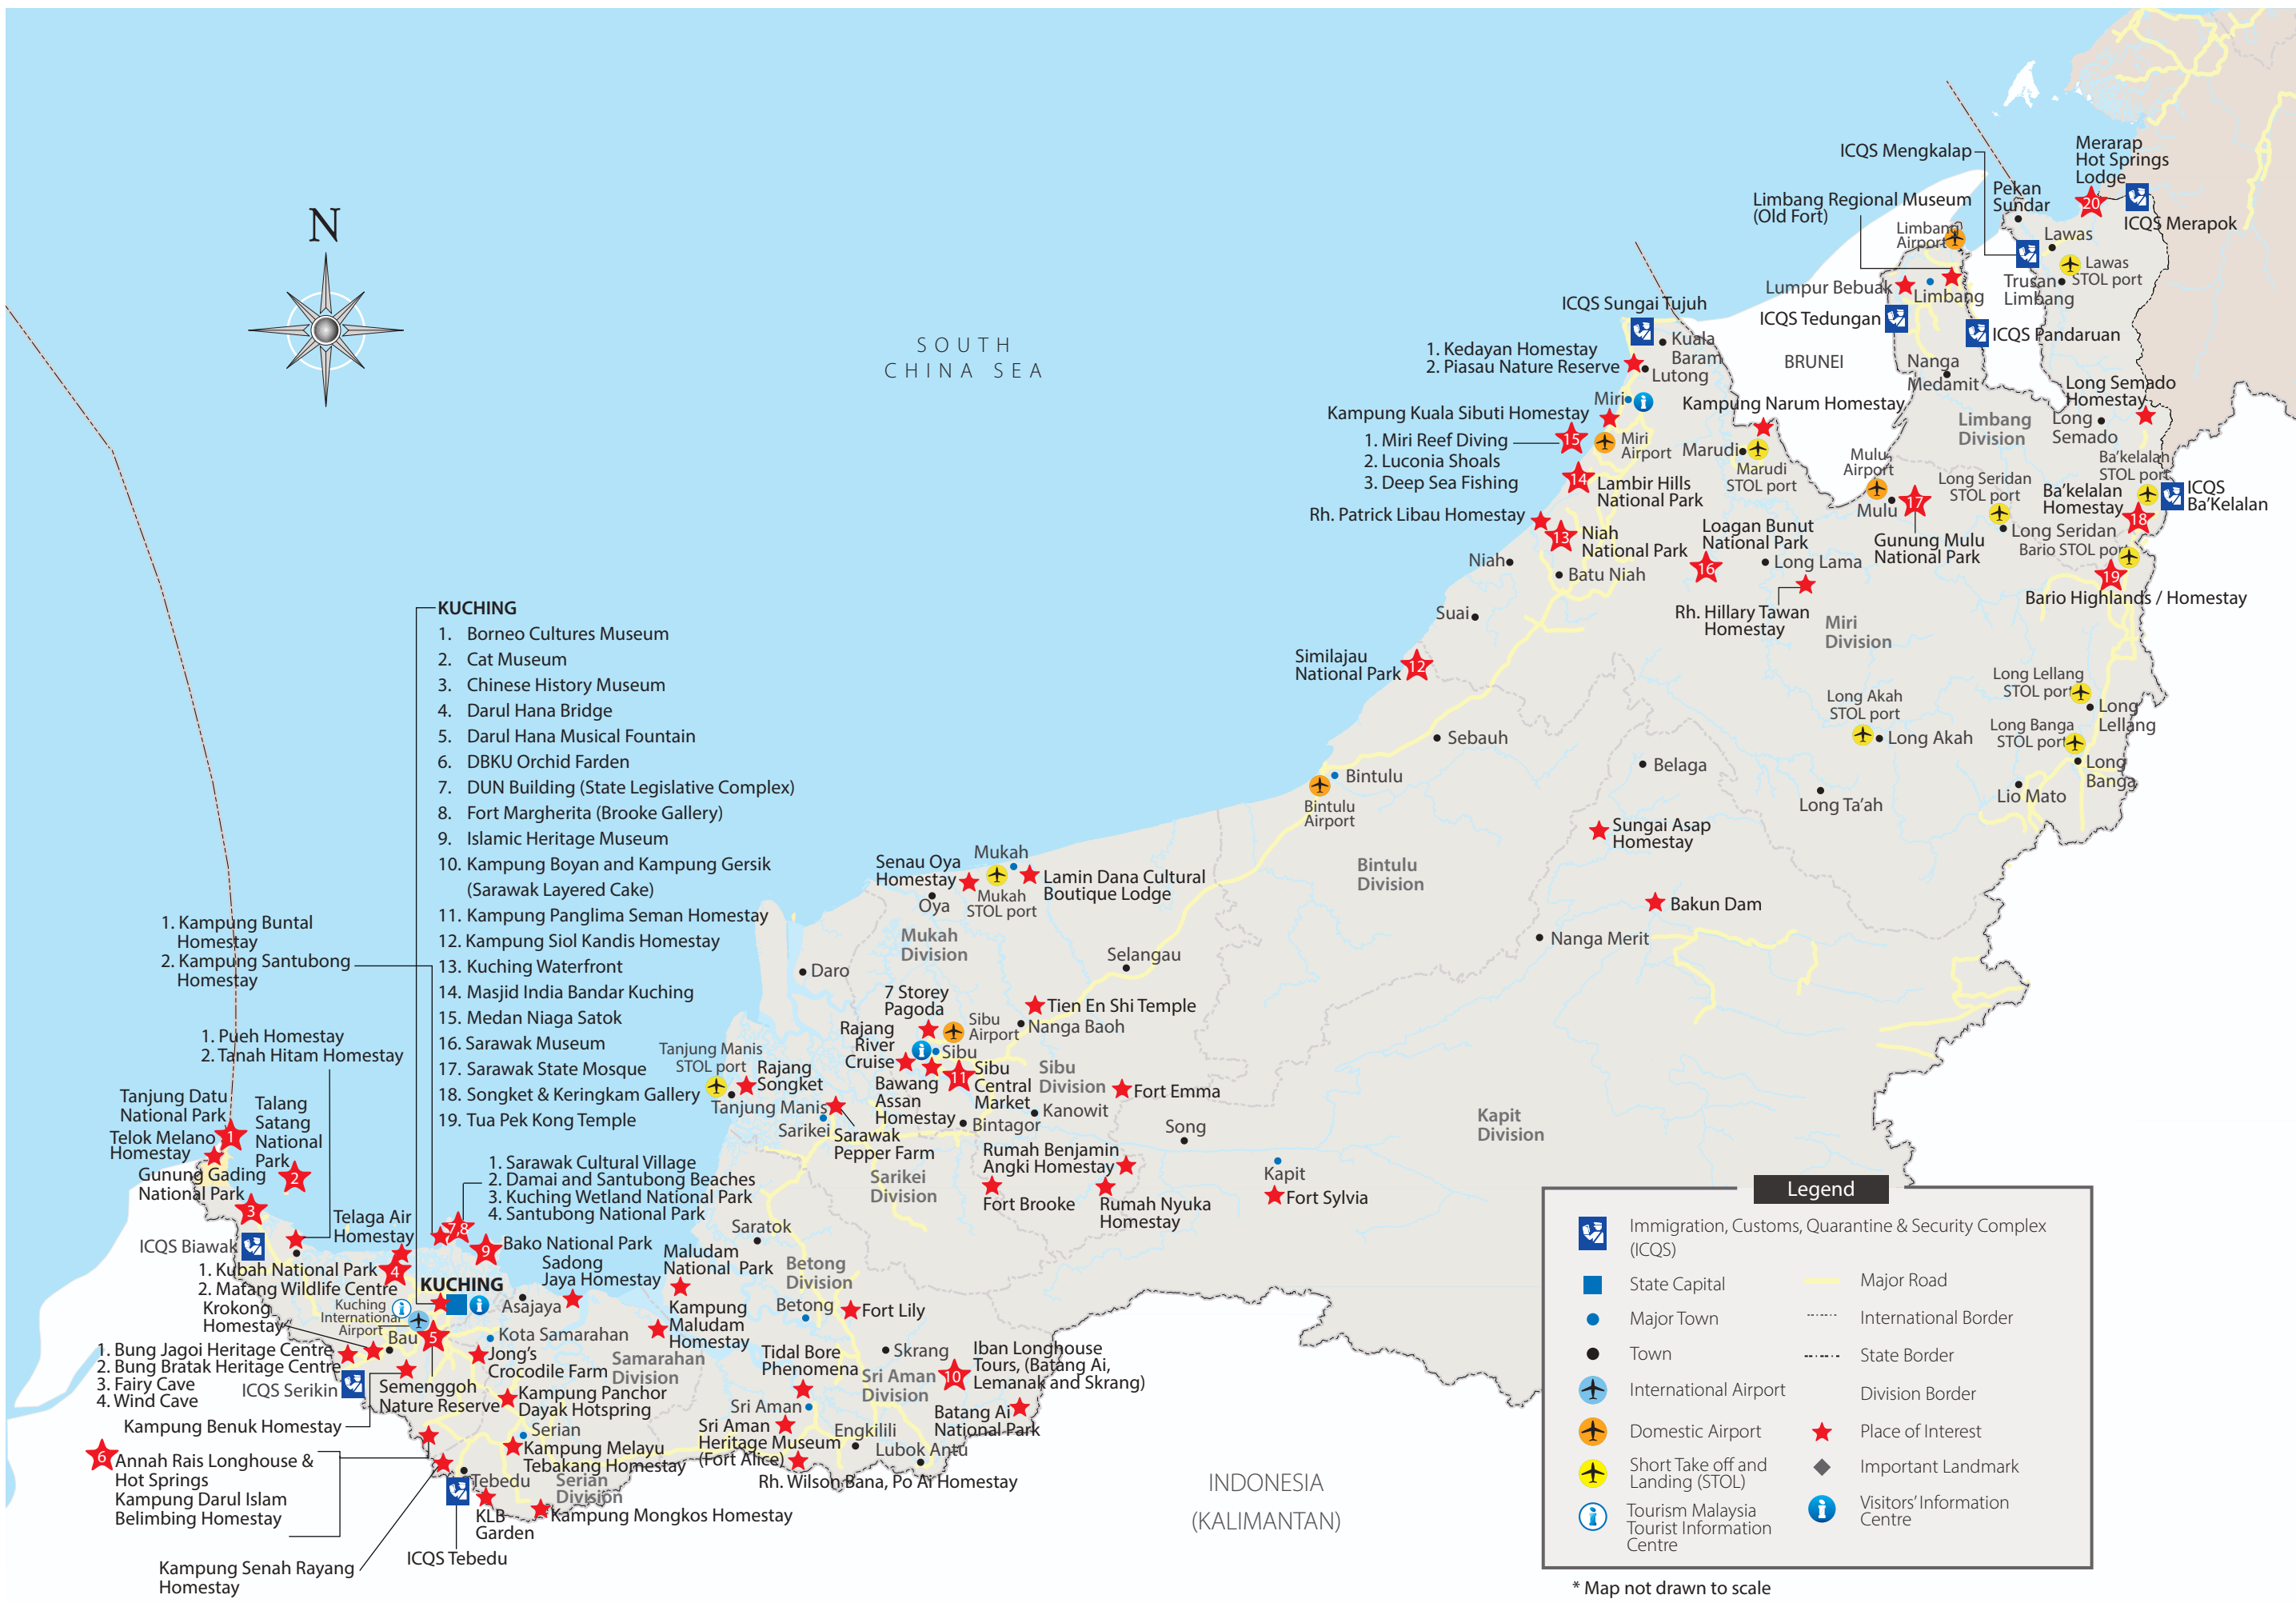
N

SOUTH CHINA SEA

KUCHING
1. Borneo Cultures Museum
2. Cat Museum
3. Chinese History Museum
4. Darul Hana Bridge
5. Darul Hana Musical Fountain
6. DBKU Orchid Farden
7. DUN Building (State Legislative Complex)
8. Fort Margherita (Brooke Gallery)
9. Islamic Heritage Museum
10. Kampung Boyan and Kampung Gersik (Sarawak Layered Cake)
11. Kampung Panglima Seman Homestay
12. Kampung Siol Kandis Homestay
13. Kuching Waterfront
14. Masjid India Bandar Kuching
15. Medan Niaga Satok
16. Sarawak Museum
17. Sarawak State Mosque
18. Songket & Keringkam Gallery
19. Tua Pek Kong Temple

ICQS Mengkalap
Limbang Regional Museum (Old Fort)
Pekan Sundar
Merarap Hot Springs Lodge
20
ICQS Merapok
Limbang Airport
Lawas
Lawas STOL port
Trusan
Limbang
Lumpur Bebuak
Limbang
ICQS Tedungan
ICQS Pandaruan
ICQS Sungai Tujuh
Kuala Baram
Lutong
1. Kedayan Homestay
2. Piasau Nature Reserve
BRUNEI
Nanga Medamit
Long Semado Homestay
Long Semado
Limbang Division
Miri
Kampung Kuala Sibuti Homestay
Kampung Narum Homestay
1. Miri Reef Diving
2. Luconia Shoals
3. Deep Sea Fishing
15
Miri Airport
Marudi
Marudi STOL port
Mulu Airport
Ba'kelalan STOL port
ICQS Ba'Kelalan
Long Seridan STOL port
Ba'kelalan Homestay
14
Lambir Hills National Park
Mulu
17
18
Rh. Patrick Libau Homestay
13
Niah National Park
Loagan Bunut National Park
Gunung Mulu National Park
Long Seridan
Bario STOL port
Niah
Batu Niah
16
Long Lama
19
Bario Highlands / Homestay
Suai
Rh. Hillary Tawan Homestay
Miri Division
Similajau National Park
12
Long Lellang STOL port
Long Lellang
Long Akah STOL port
Long Akah
Long Banga STOL port
Long Banga
Sebauh
Belaga
Bintulu
Bintulu Airport
Long Ta'ah
Lio Mato
Sungai Asap Homestay
Bintulu Division
Bakun Dam
Nanga Merit
Mukah
Senau Oya Homestay
Lamin Dana Cultural Boutique Lodge
Mukah STOL port
Oya
Mukah Division
Daro
Selangau
7 Storey Pagoda
Tien En Shi Temple
Sibu Airport
Nanga Baoh
Rajang River Cruise
Sibu
Tanjung Manis STOL port
Rajang Songket
11
Sibu Central Market
Sibu Division
Fort Emma
Bawang Assan Homestay
Kanowit
Tanjung Manis
Sarikei
Sarawak Pepper Farm
Bintagor
Song
Kapit Division
Rumah Benjamin Angki Homestay
Sarikei Division
Fort Brooke
Rumah Nyuka Homestay
Kapit
Fort Sylvia
1. Kampung Buntal Homestay
2. Kampung Santubong Homestay
1. Pueh Homestay
2. Tanah Hitam Homestay
Tanjung Datu National Park
Talang Satang National Park
Telok Melano Homestay
1
2
Gunung Gading National Park
3
1. Sarawak Cultural Village
2. Damai and Santubong Beaches
3. Kuching Wetland National Park
4. Santubong National Park
Saratok
Telaga Air Homestay
7
8
9
Bako National Park
ICQS Biawak
Maludam National Park
Sadong Jaya Homestay
Betong Division
1. Kubah National Park
2. Matang Wildlife Centre
4
KUCHING
Krokong Homestay
Kuching International Airport
Asajaya
Betong
Fort Lily
Kampung Maludam Homestay
Bau
5
Kota Samarahan
1. Bung Jagoi Heritage Centre
2. Bung Bratak Heritage Centre
3. Fairy Cave
4. Wind Cave
Jong's Crocodile Farm
Samarahan Division
Tidal Bore Phenomena
Skrang
Iban Longhouse Tours, (Batang Ai, Lemanak and Skrang)
10
ICQS Serikin
Semenggoh Nature Reserve
Kampung Panchor Dayak Hotspring
Sri Aman Division
Sri Aman
Kampung Benuk Homestay
Serian
Sri Aman Heritage Museum (Fort Alice)
Engkilili
Batang Ai National Park
6
Annah Rais Longhouse & Hot Springs
Kampung Darul Islam Belimbing Homestay
Kampung Melayu Tebakang Homestay
Lubok Antu
Tebedu
Serian Division
Rh. Wilson Bana, Po Ai Homestay
KLB Garden
Kampung Mongkos Homestay
Kampung Senah Rayang Homestay
ICQS Tebedu
INDONESIA (KALIMANTAN)

Legend
Immigration, Customs, Quarantine & Security Complex (ICQS)
State Capital
Major Road
Major Town
International Border
Town
State Border
International Airport
Division Border
Domestic Airport
Place of Interest
Short Take off and Landing (STOL)
Important Landmark
Tourism Malaysia Tourist Information Centre
Visitors' Information Centre

* Map not drawn to scale